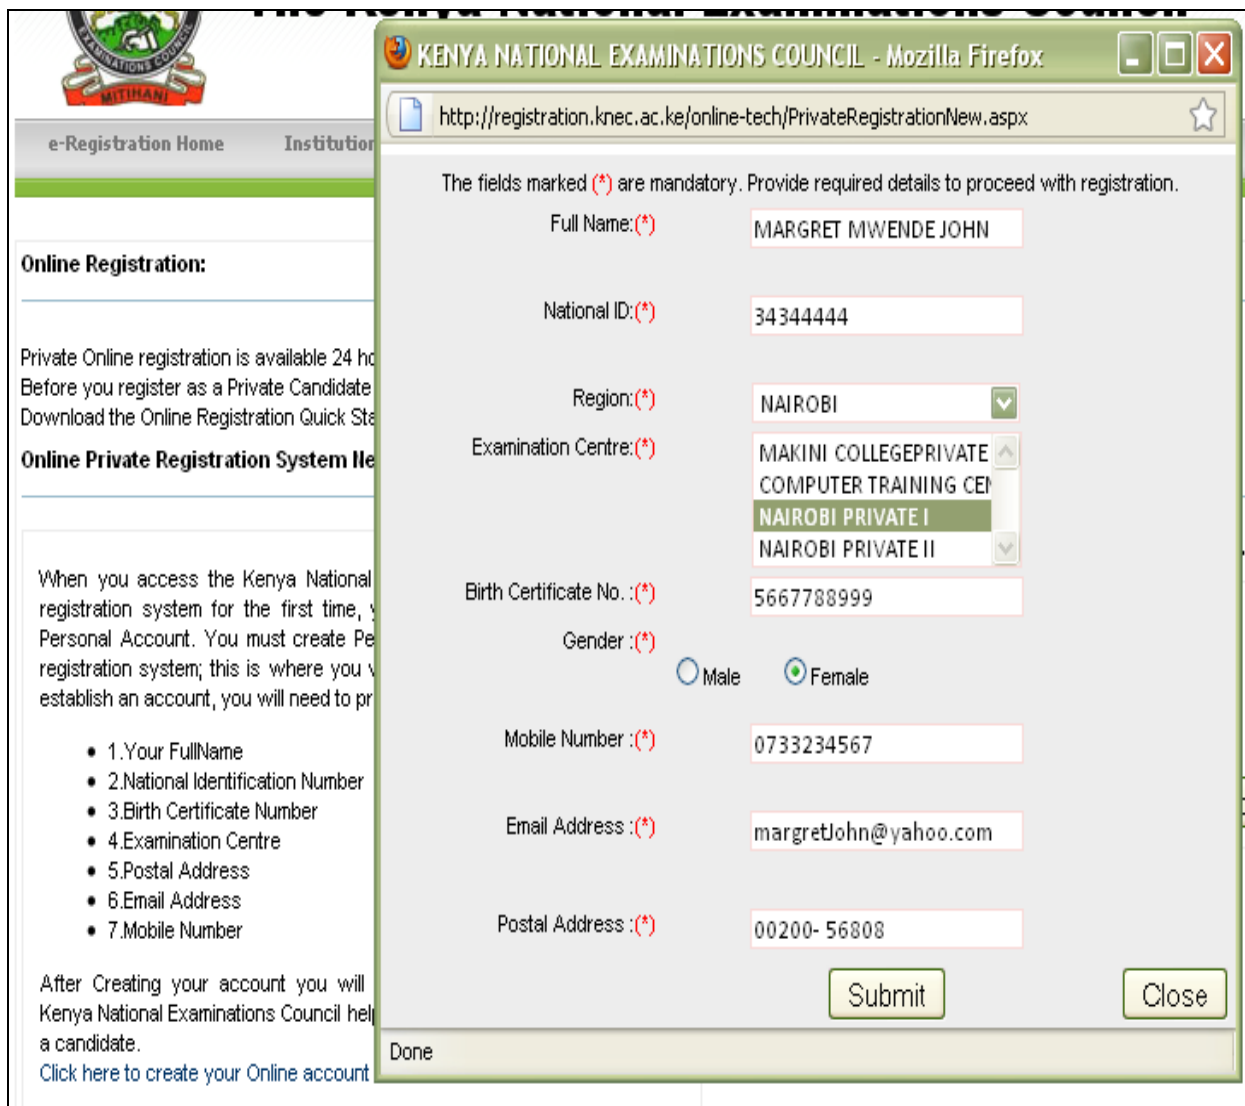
MITIHANI

e-Registration Home

Institution

Online Registration:

Private Online registration is available 24 ho
Before you register as a Private Candidate
Download the Online Registration Quick Sta

Online Private Registration System He

When you access the Kenya National registration system for the first time, Personal Account. You must create Pe registration system; this is where you establish an account, you will need to pr

- 1.Your FullName
- 2.National Identification Number
- 3.Birth Certificate Number
- 4.Examination Centre
- 5.Postal Address
- 6.Email Address
- 7.Mobile Number

After Creating your account you will Kenya National Examinations Council hel a candidate.

Click here to create your Online account

KENYA NATIONAL EXAMINATIONS COUNCIL - Mozilla Firefox

http://registration.knec.ac.ke/online-tech/PrivateRegistrationNew.aspx

The fields marked (*) are mandatory. Provide required details to proceed with registration.

Full Name:(*) MARGRET MWENDE JOHN

National ID:(*) 34344444

Region:(*) NAIROBI

Examination Centre:(*) MAKINI COLLEGEPRIVATE
COMPUTER TRAINING CEN
NAIROBI PRIVATE I
NAIROBI PRIVATE II

Birth Certificate No. :(*) 5667788999

Gender :(*) Male Female

Mobile Number :(*) 0733234567

Email Address :(*) margretJohn@yahoo.com

Postal Address :(*) 00200- 56808

Submit

Close

Done